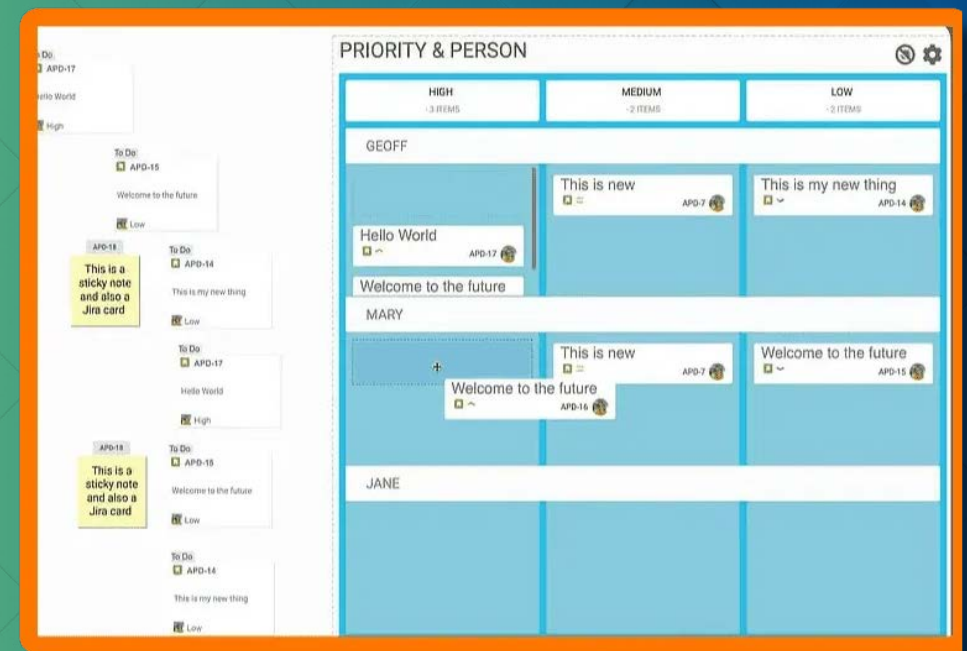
To Do
APD-17
Hello World
High

To Do
APD-15
Welcome to the future
Low

APD-18
This is a sticky note and also a Jira card

To Do
APD-14
This is my new thing
Low

To Do
APD-17
Hello World
High

APD-18
This is a sticky note and also a Jira card

To Do
APD-15
Welcome to the future
Low

To Do
APD-14
This is my new thing
Low

PRIORITY & PERSON

HIGH
- 3 ITEMS

MEDIUM
- 2 ITEMS

LOW
- 2 ITEMS

GEOFF

Hello World
APD-17

Welcome to the future

This is new
APD-7

This is my new thing
APD-14

MARY

Welcome to the future
APD-16

This is new
APD-7

Welcome to the future
APD-15

JANE